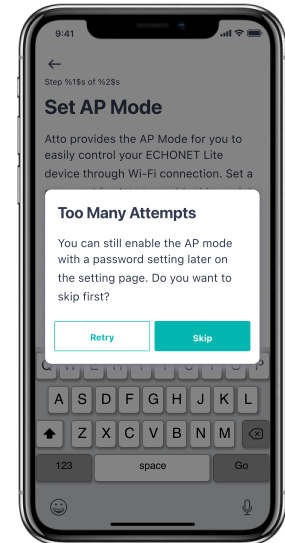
9:41

Step %1$s of %2$s

Set AP Mode

Atto provides the AP Mode for you to easily control your ECHONET Lite device through Wi-Fi connection. Set a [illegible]

Too Many Attempts

You can still enable the AP mode with a password setting later on the setting page. Do you want to skip first?

Retry

Skip

Q W E R T Y U I O P
A S D F G H J K L
Z X C V B N M

123

space

Go